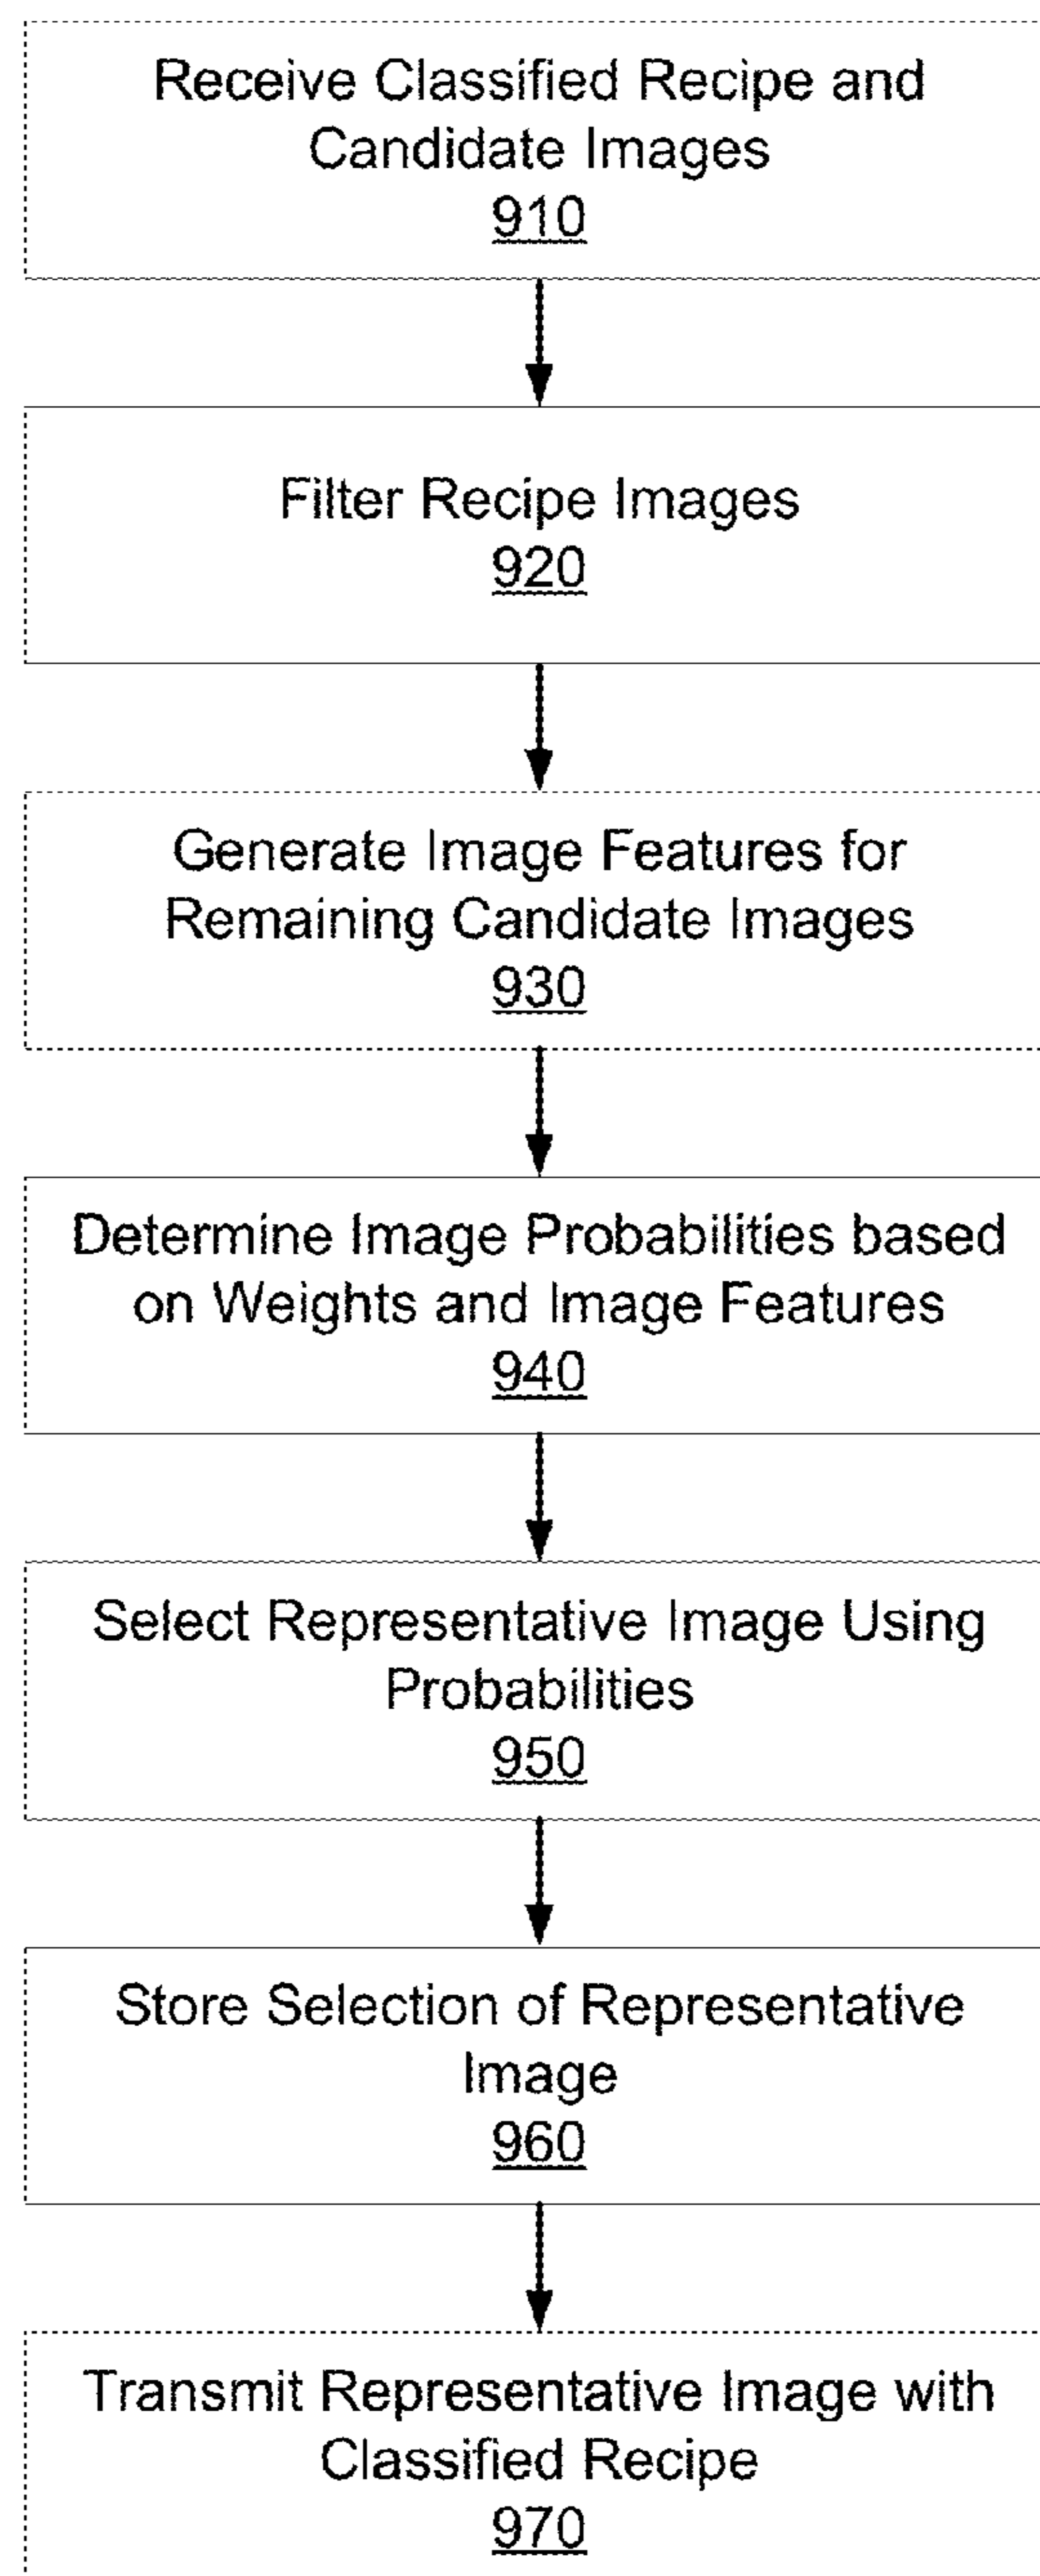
Receive Classified Recipe and Candidate Images
910

Filter Recipe Images
920

Generate Image Features for Remaining Candidate Images
930

Determine Image Probabilities based on Weights and Image Features
940

Select Representative Image Using Probabilities
950

Store Selection of Representative Image
960

Transmit Representative Image with Classified Recipe
970